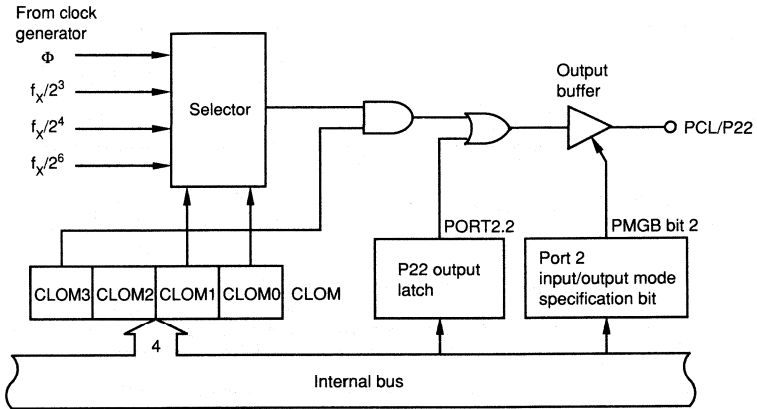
From clock generator

$\Phi$

$f_X/2^3$

$f_X/2^4$

$f_X/2^6$

Selector

Output buffer

PCL/P22

PORT2.2

PMGB bit 2

P22 output latch

Port 2 input/output mode specification bit

| CLOM3 | CLOM2 | CLOM1 | CLOM0 |
|---|---|---|---|

CLOM

4

Internal bus